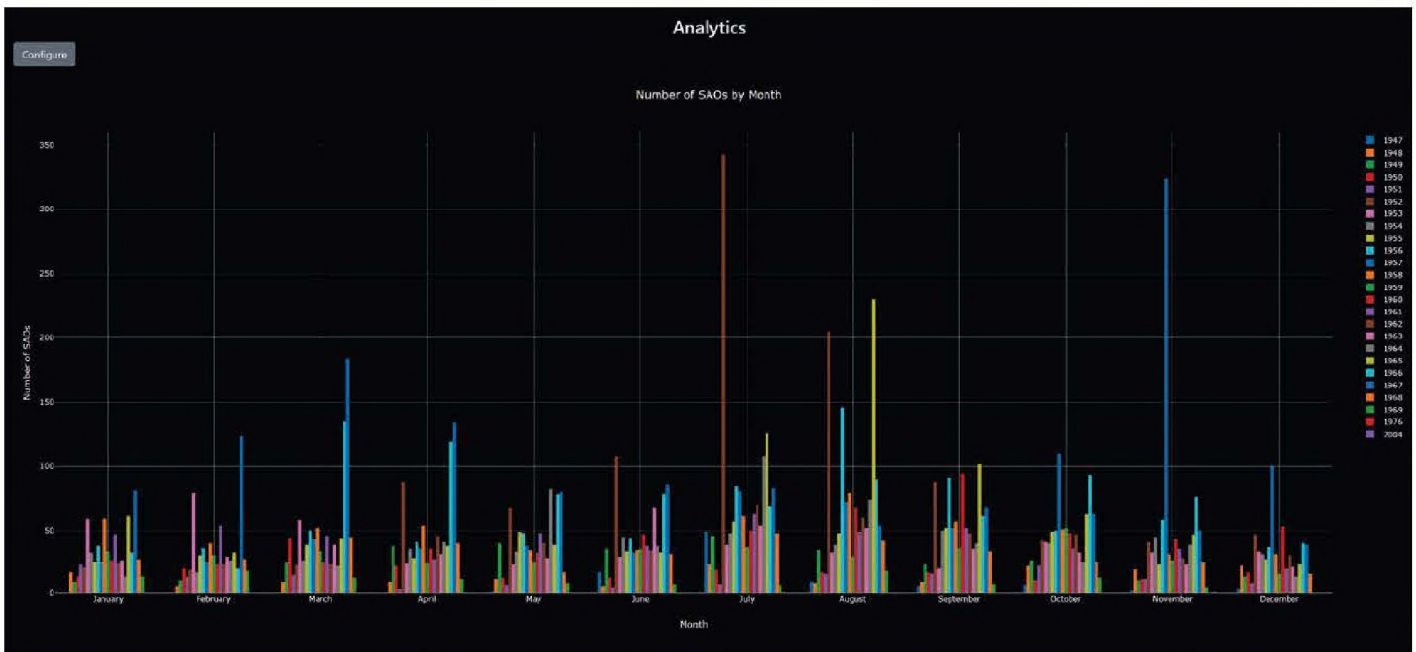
Analytics

Configure

Number of SAOs by Month

350
300
250
200
150
100
50
0

Number of SAOs

January February March April May June July August September October November December

Month

1947
1948
1949
1950
1951
1952
1953
1954
1955
1956
1957
1958
1959
1960
1961
1962
1963
1964
1965
1966
1967
1968
1969
1976
2004